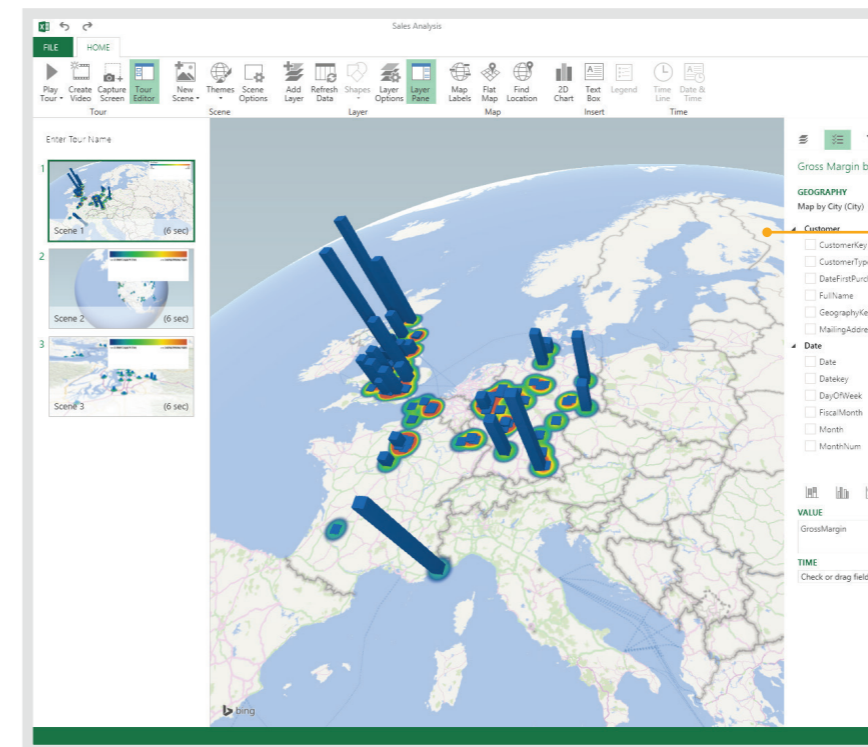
Sales Analysis

FILE HOME

Play Tour Create Video Capture Screen Tour Editor
Tour

New Scene Themes Scene Options
Scene

Add Layer Refresh Data Shapes Layer Options Layer Pane
Layer

Map Labels Flat Map Find Location
Map

2D Chart Text Box Legend
Insert

Time Line Date & Time
Time

Enter Tour Name

1
Scene 1 (6 sec)

2
Scene 2 (6 sec)

3
Scene 3 (6 sec)

bing

Gross Margin b

GEOGRAPHY
Map by City (City)

Customer
CustomerKey
CustomerTyp
DateFirstPurc
FullName
GeographyKe
MailingAddre

Date
Date
Datekey
DayOfWeek
FiscalMonth
Month
MonthNum

VALUE
GrossMargin

TIME
Check or drag field